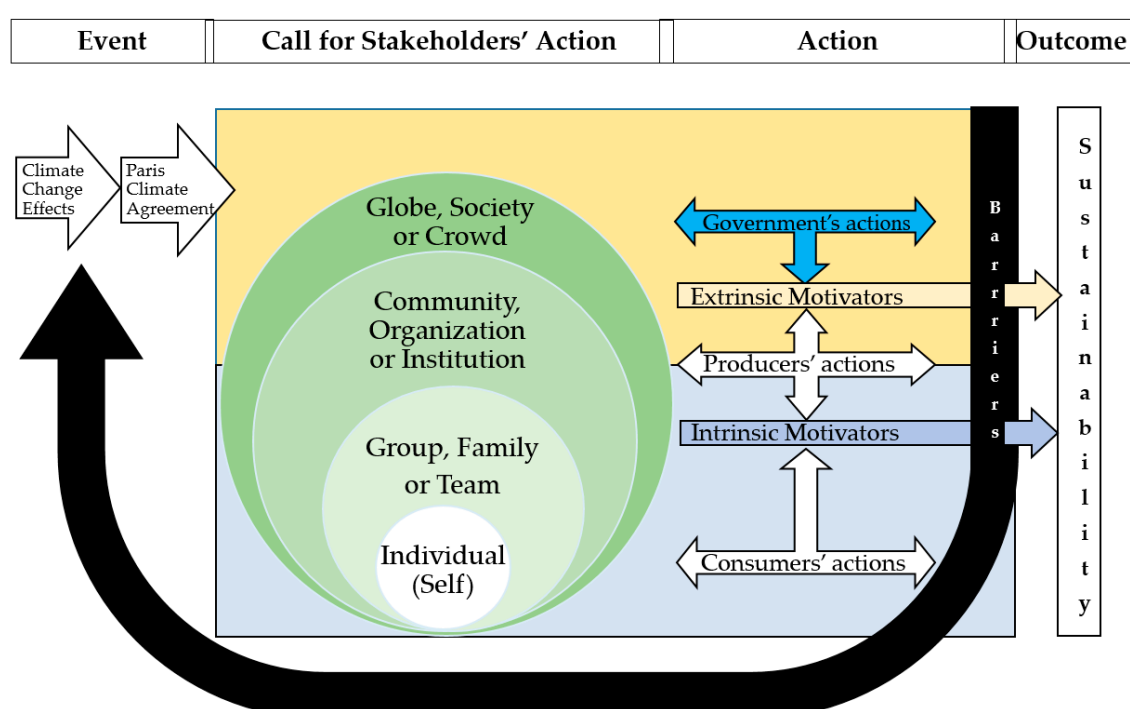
| Event | Call for Stakeholders' Action | Action | Outcome |
|---|---|---|---|

Climate Change Effects

Paris Climate Agreement

Globe, Society or Crowd

Community, Organization or Institution

Group, Family or Team

Individual (Self)

Government's actions

Extrinsic Motivators

Producers' actions

Intrinsic Motivators

Consumers' actions

Barriers

Sustainability